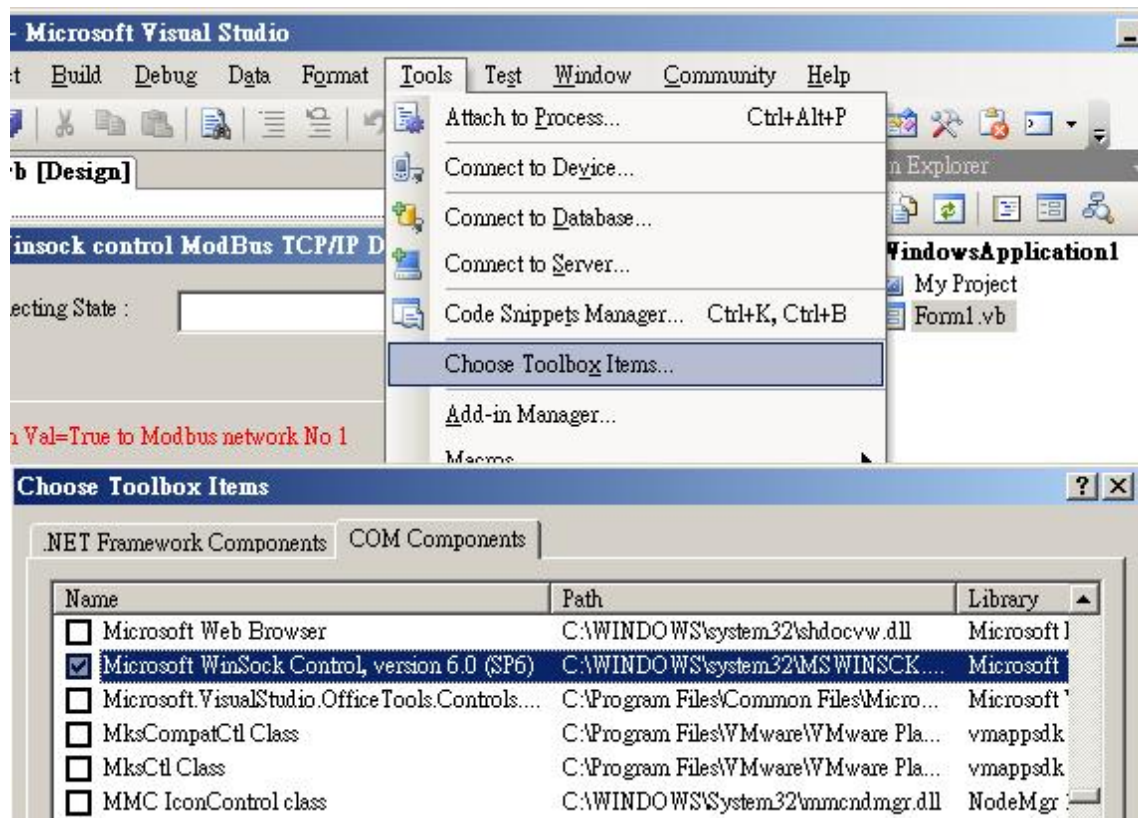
- Microsoft Visual Studio

t Build Debug Data Format Tools Test Window Community Help

b [Design]

insock control ModBus TCP/IP D

ecting State :

Val=True to Modbus network No 1

Attach to Process... Ctrl+Alt+P
Connect to Device...
Connect to Database...
Connect to Server...
Code Snippets Manager... Ctrl+K, Ctrl+B
Choose Toolbox Items...
Add-in Manager...
Macros

n Explorer

WindowsApplication1
My Project
Form1.vb

Choose Toolbox Items

.NET Framework Components | COM Components

| Name | Path | Library |
|---|---|---|
| Microsoft Web Browser | C:\WINDOWS\system32\shdocvw.dll | Microsoft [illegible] |
| Microsoft WinSock Control, version 6.0 (SP6) | C:\WINDOWS\system32\MSWINSCK.... | Microsoft |
| Microsoft.VisualStudio.OfficeTools.Controls.... | C:\Program Files\Common Files\Micro... | Microsoft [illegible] |
| MksCompatCtl Class | C:\Program Files\VMware\VMware Pla... | vmappsdk |
| MksCtl Class | C:\Program Files\VMware\VMware Pla... | vmappsdk |
| MMC IconControl class | C:\WINDOWS\System32\mmcndmgr.dll | NodeMgr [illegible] |